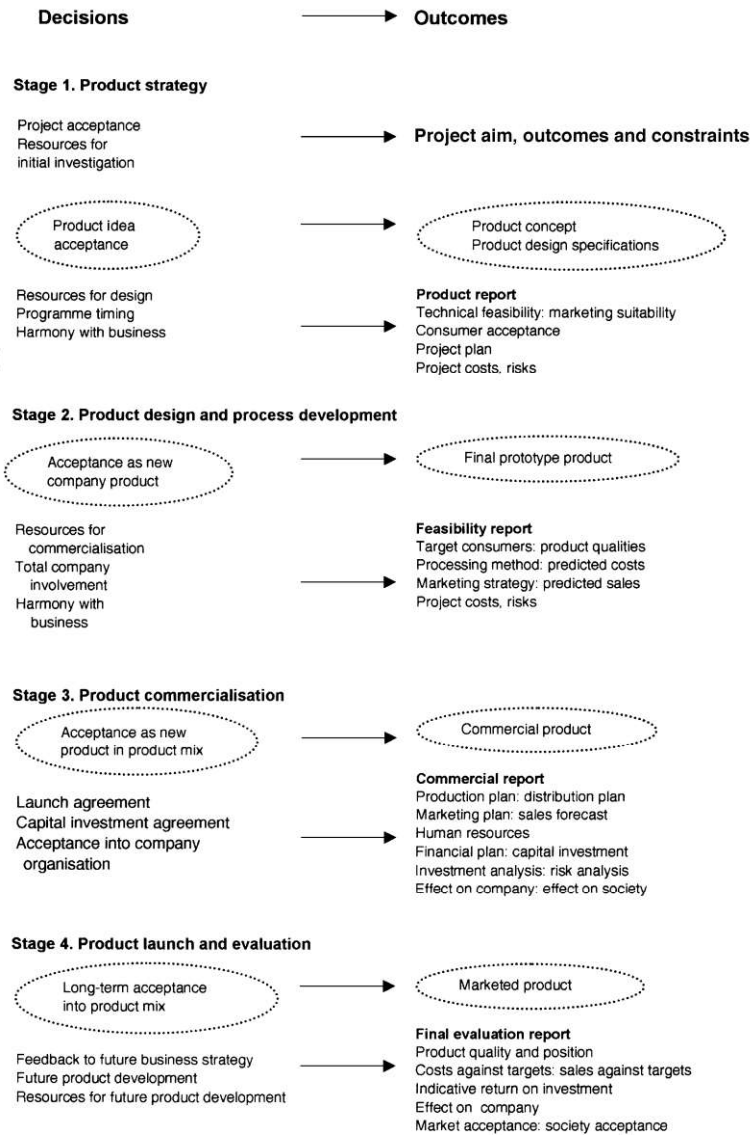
Decisions → Outcomes

Stage 1. Product strategy

Project acceptance
Resources for initial investigation

Project aim, outcomes and constraints

Product idea acceptance

Product concept
Product design specifications

Resources for design
Programme timing
Harmony with business

Product report
Technical feasibility: marketing suitability
Consumer acceptance
Project plan
Project costs, risks

Stage 2. Product design and process development

Acceptance as new company product

Final prototype product

Resources for commercialisation
Total company involvement
Harmony with business

Feasibility report
Target consumers: product qualities
Processing method: predicted costs
Marketing strategy: predicted sales
Project costs, risks

Stage 3. Product commercialisation

Acceptance as new product in product mix

Commercial product

Launch agreement
Capital investment agreement
Acceptance into company organisation

Commercial report
Production plan: distribution plan
Marketing plan: sales forecast
Human resources
Financial plan: capital investment
Investment analysis: risk analysis
Effect on company: effect on society

Stage 4. Product launch and evaluation

Long-term acceptance into product mix

Marketed product

Feedback to future business strategy
Future product development
Resources for future product development

Final evaluation report
Product quality and position
Costs against targets: sales against targets
Indicative return on investment
Effect on company
Market acceptance: society acceptance